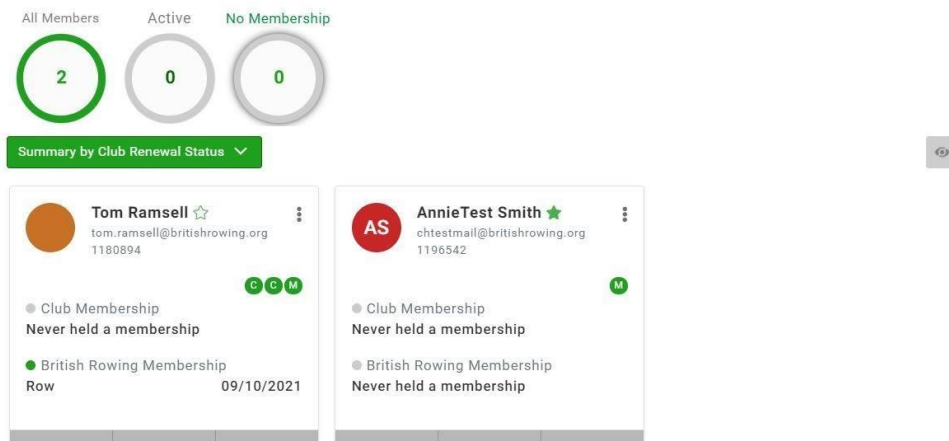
All Members
2

Active
0

No Membership
0

Summary by Club Renewal Status

Tom Ramsell
tom.ramsell@britishrowing.org
1180894

C C M

Club Membership
Never held a membership

British Rowing Membership
Row 09/10/2021

AS
AnnieTest Smith
chtestmail@britishrowing.org
1196542

M

Club Membership
Never held a membership

British Rowing Membership
Never held a membership